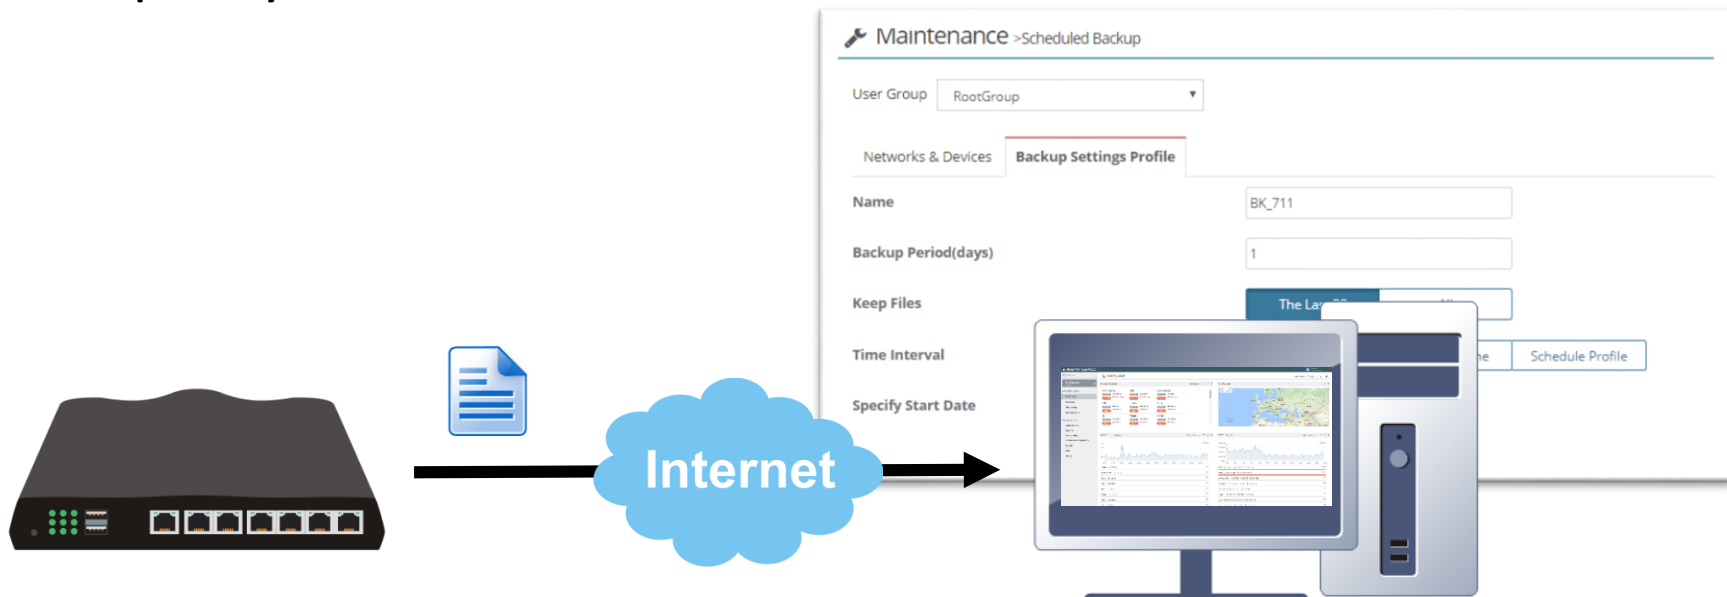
Maintenance >Scheduled Backup

User Group RootGroup

Networks & Devices Backup Settings Profile

Name BK_711

Backup Period(days) 1

Keep Files The La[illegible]

Time Interval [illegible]e Schedule Profile

Specify Start Date

Internet